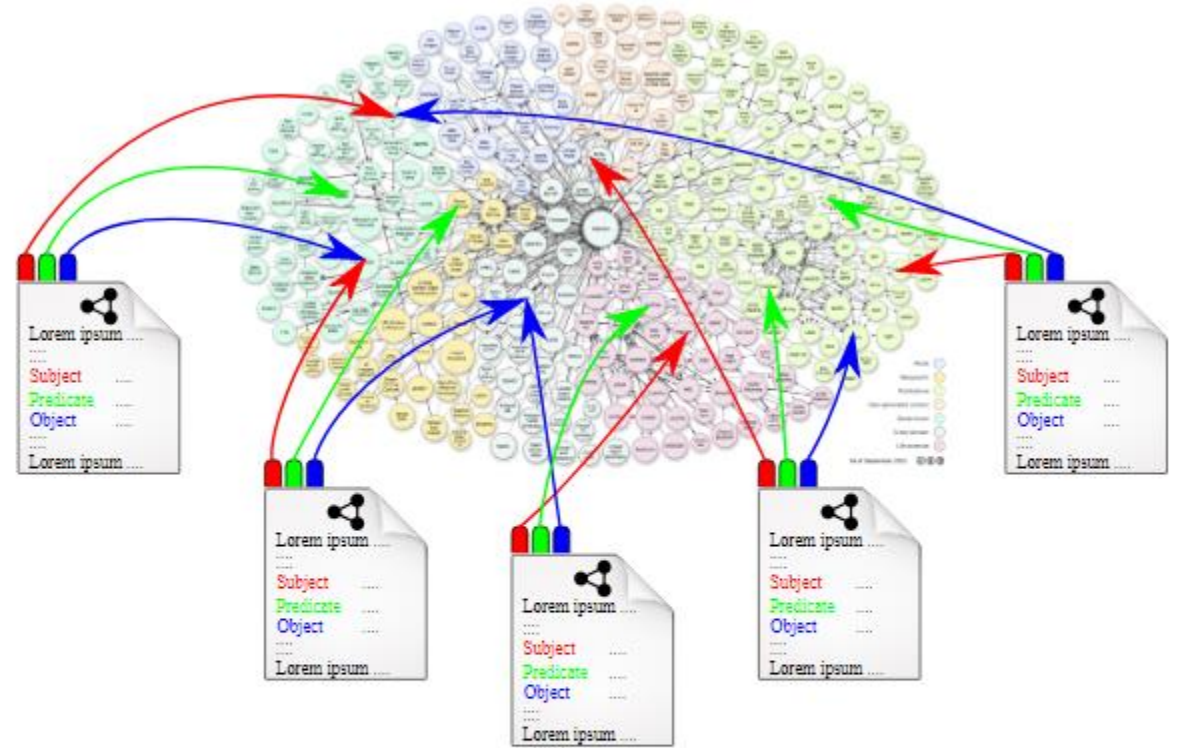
Lorem ipsum ....
....
....
Subject ....
Predicate ....
Object ....
....
....
Lorem ipsum ....

Lorem ipsum ....
....
....
Subject ....
Predicate ....
Object ....
....
....
Lorem ipsum ....

Lorem ipsum ....
....
....
Subject ....
Predicate ....
Object ....
....
....
Lorem ipsum ....

Lorem ipsum ....
....
....
Subject ....
Predicate ....
Object ....
....
....
Lorem ipsum ....

Lorem ipsum ....
....
....
Subject ....
Predicate ....
Object ....
....
....
Lorem ipsum ....